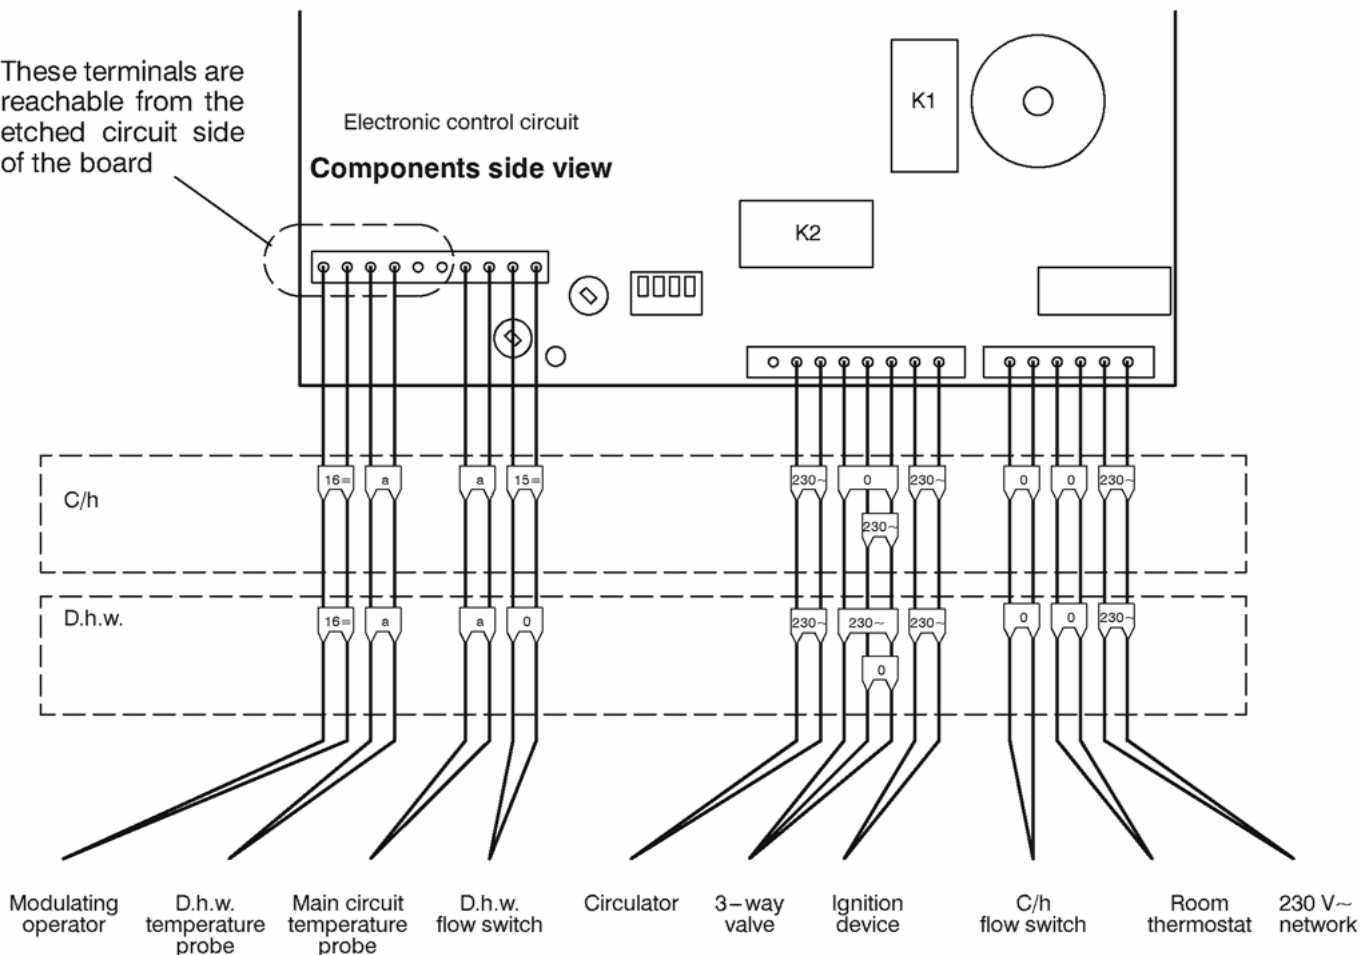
These terminals are reachable from the etched circuit side of the board

Electronic control circuit

Components side view

K1

K2

C/h

16=
a
a
15=
230~
0
230~
230~
0
0
230~

D.h.w.

16=
a
a
0
230~
230~
230~
0
0
0
230~

Modulating operator

D.h.w. temperature probe

Main circuit temperature probe

D.h.w. flow switch

Circulator

3-way valve

Ignition device

C/h flow switch

Room thermostat

230 V~ network